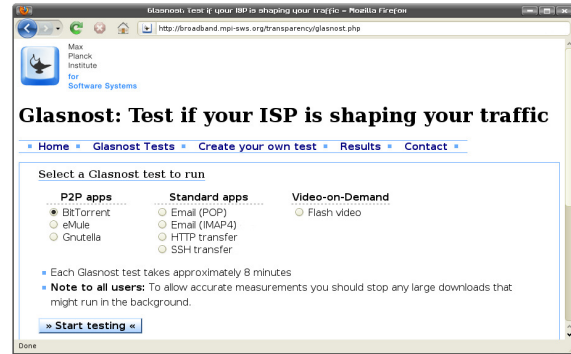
Glasnost: Test if your ISP is shaping your traffic - Mozilla Firefox

http://broadband.mpi-sws.org/transparency/glasnost.php

Max Planck Institute for Software Systems

Glasnost: Test if your ISP is shaping your traffic

Home Glasnost Tests Create your own test Results Contact

Select a Glasnost test to run

| P2P apps | Standard apps | Video-on-Demand |
|---|---|---|
| BitTorrent | Email (POP) | Flash video |
| eMule | Email (IMAP4) | |
| Gnutella | HTTP transfer | |
| | SSH transfer | |

Each Glasnost test takes approximately 8 minutes

**Note to all users:** To allow accurate measurements you should stop any large downloads that might run in the background.

» Start testing «

Done